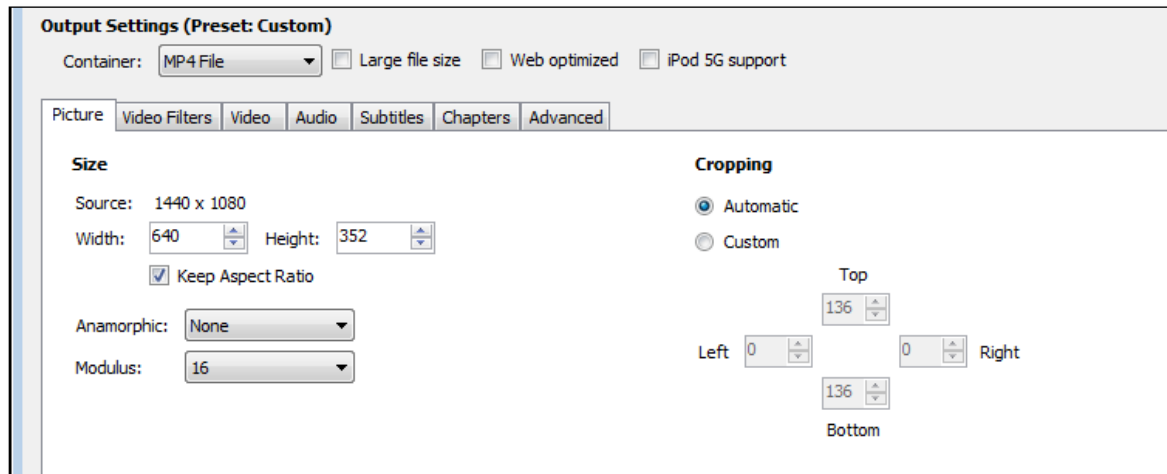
Output Settings (Preset: Custom)

Container: MP4 File
Large file size
Web optimized
iPod 5G support

Picture | Video Filters | Video | Audio | Subtitles | Chapters | Advanced

Size

Source: 1440 x 1080
Width: 640
Height: 352
Keep Aspect Ratio

Anamorphic: None
Modulus: 16

Cropping

Automatic
Custom

Top
136
Left 0
0 Right
136
Bottom